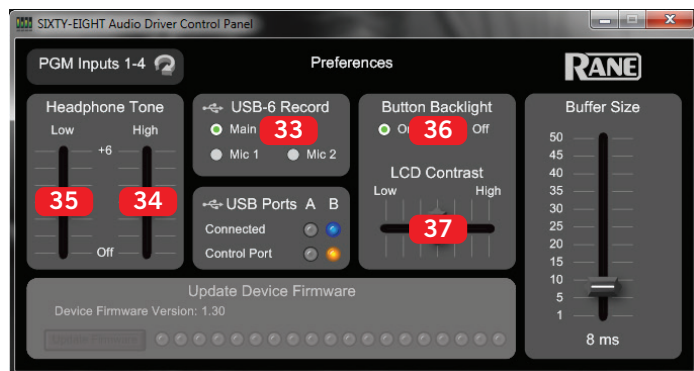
SIXTY-EIGHT Audio Driver Control Panel

PGM Inputs 1-4

Preferences

RANE

Headphone Tone

Low

High

+6

35

34

Off

USB-6 Record

Main

33

Mic 1

Mic 2

USB Ports A B

Connected

Control Port

Button Backlight

On

36

Off

LCD Contrast

Low

High

37

Buffer Size

50

45

40

35

30

25

20

15

10

5

1

8 ms

Update Device Firmware

Device Firmware Version: 1.30

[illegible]